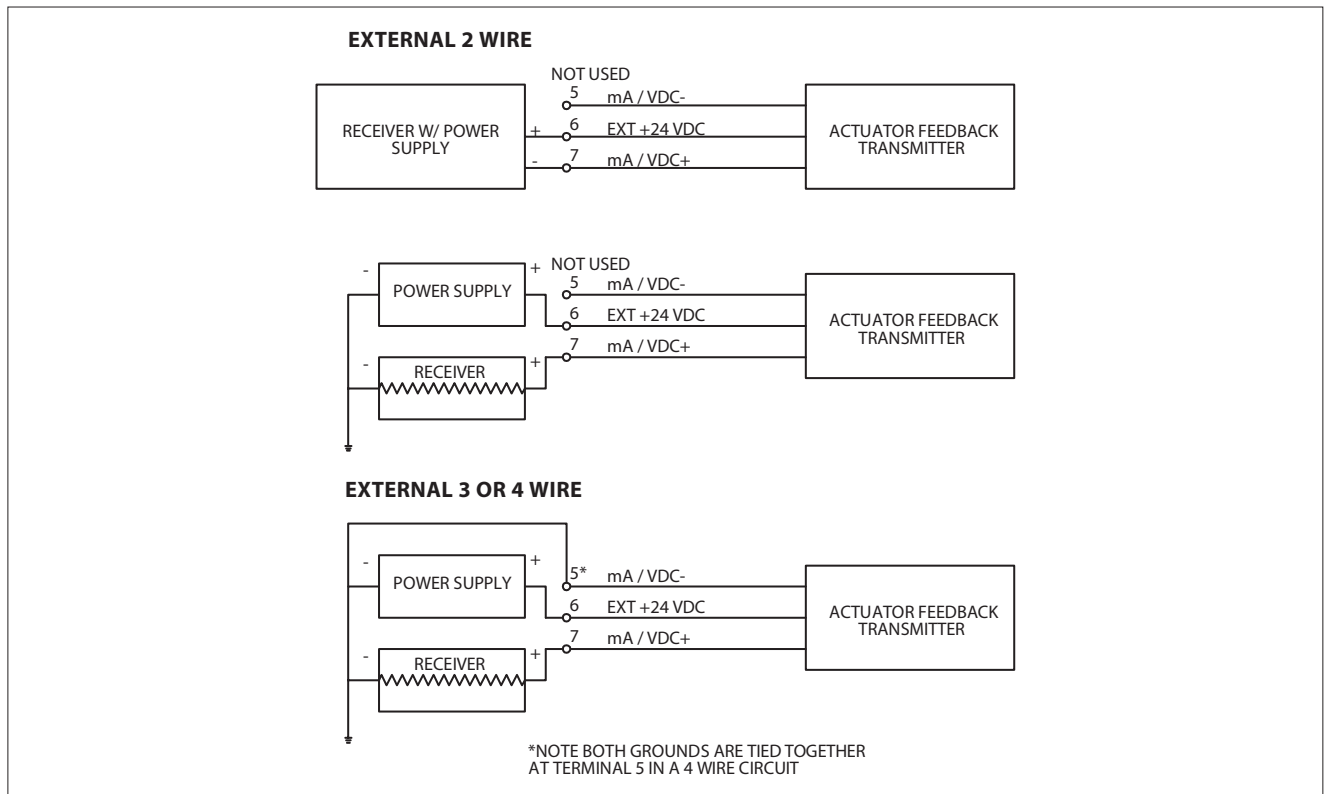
EXTERNAL 2 WIRE

NOT USED

RECEIVER W/ POWER SUPPLY

+

-

5 mA / VDC-

6 EXT +24 VDC

7 mA / VDC+

ACTUATOR FEEDBACK TRANSMITTER

-

POWER SUPPLY

+

NOT USED

5 mA / VDC-

6 EXT +24 VDC

7 mA / VDC+

-

RECEIVER

+

ACTUATOR FEEDBACK TRANSMITTER

EXTERNAL 3 OR 4 WIRE

-

POWER SUPPLY

+

5* mA / VDC-

6 EXT +24 VDC

7 mA / VDC+

-

RECEIVER

+

ACTUATOR FEEDBACK TRANSMITTER

*NOTE BOTH GROUNDS ARE TIED TOGETHER AT TERMINAL 5 IN A 4 WIRE CIRCUIT